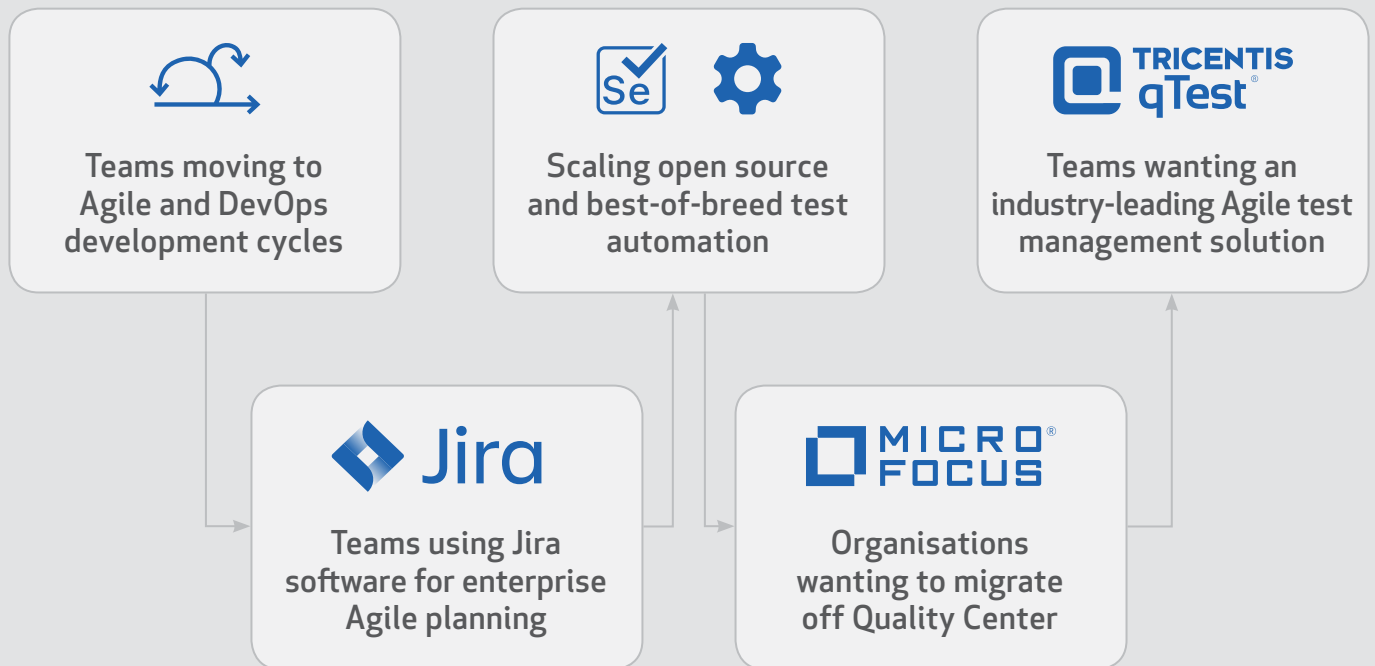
Teams moving to Agile and DevOps development cycles

Se

Scaling open source and best-of-breed test automation

TRICENTIS qTest®

Teams wanting an industry-leading Agile test management solution

Jira

Teams using Jira software for enterprise Agile planning

MICRO FOCUS®

Organisations wanting to migrate off Quality Center